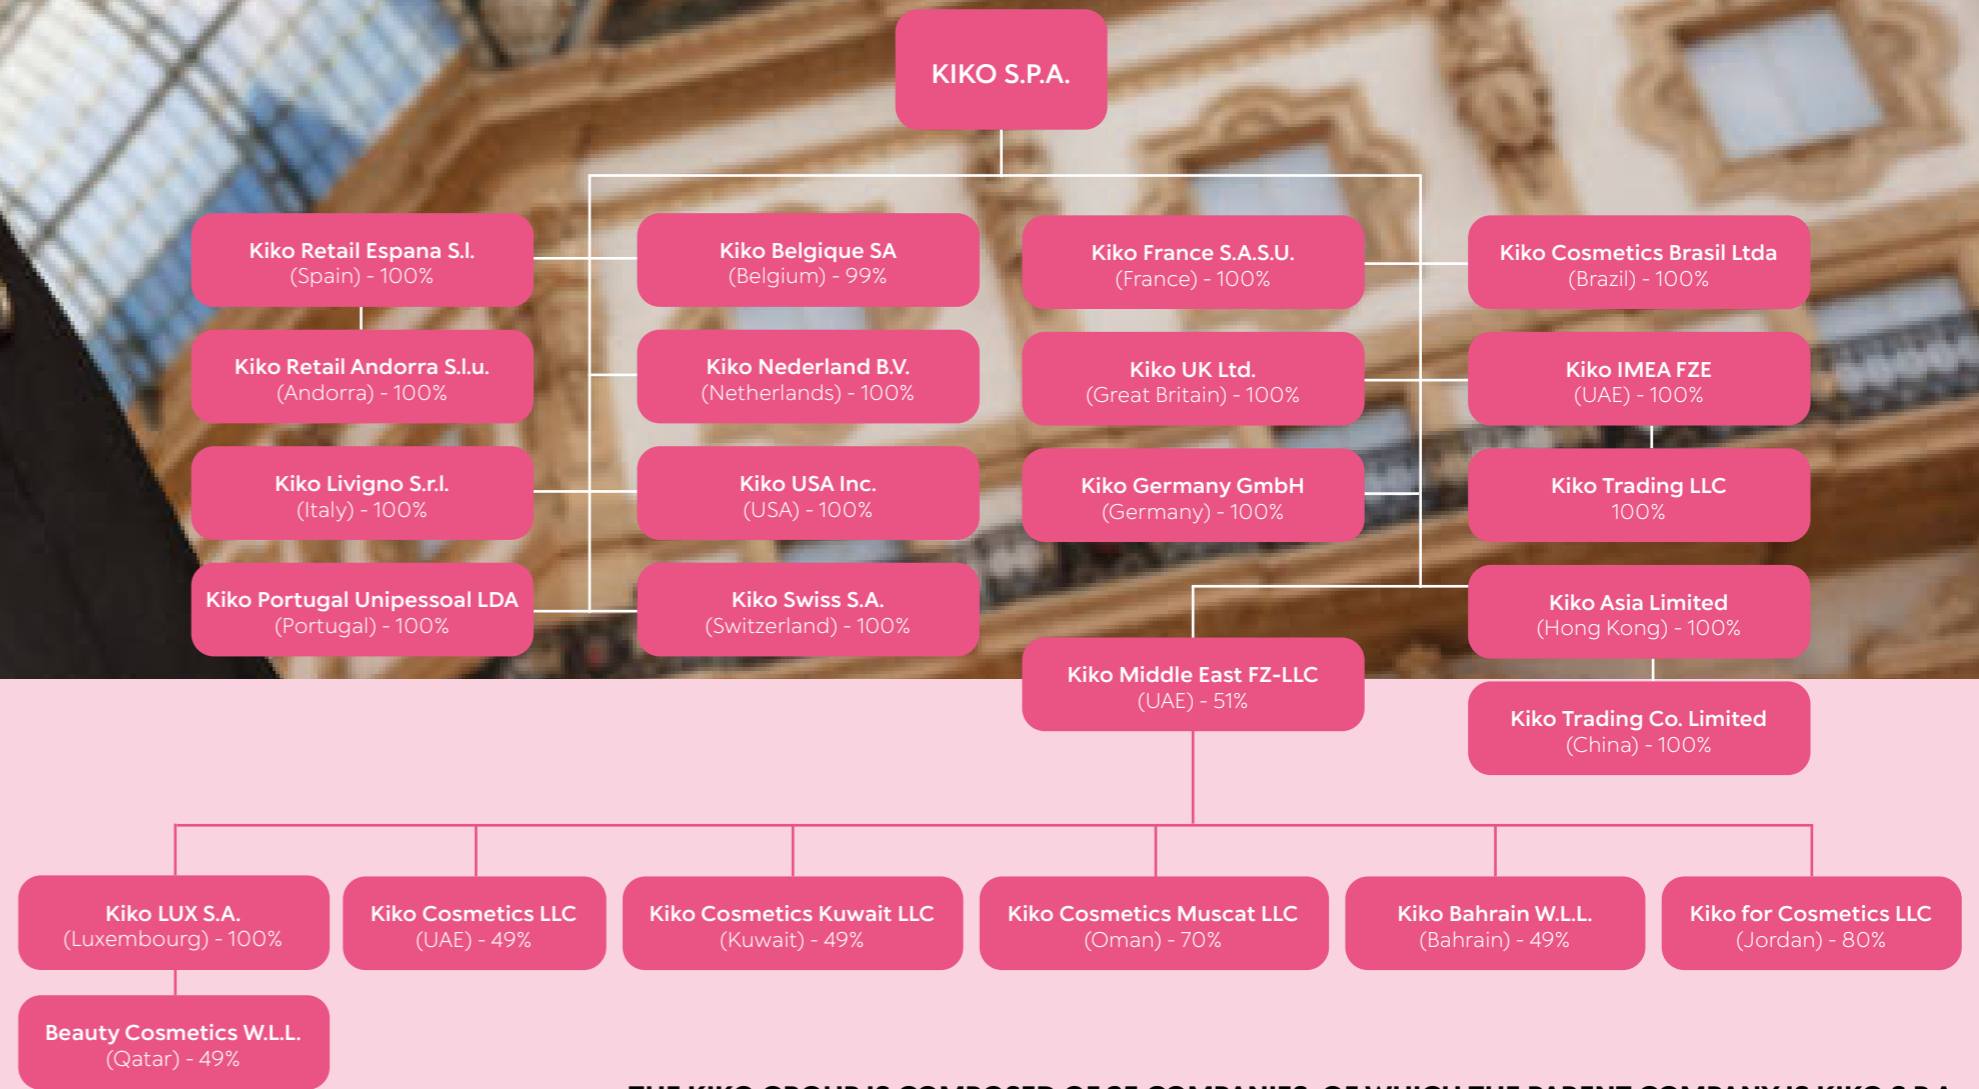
KIKO S.P.A.

Kiko Retail Espana S.l.
(Spain) - 100%

Kiko Retail Andorra S.l.u.
(Andorra) - 100%

Kiko Livigno S.r.l.
(Italy) - 100%

Kiko Portugal Unipessoal LDA
(Portugal) - 100%

Kiko Belgique SA
(Belgium) - 99%

Kiko Nederland B.V.
(Netherlands) - 100%

Kiko USA Inc.
(USA) - 100%

Kiko Swiss S.A.
(Switzerland) - 100%

Kiko France S.A.S.U.
(France) - 100%

Kiko UK Ltd.
(Great Britain) - 100%

Kiko Germany GmbH
(Germany) - 100%

Kiko Cosmetics Brasil Ltda
(Brazil) - 100%

Kiko IMEA FZE
(UAE) - 100%

Kiko Trading LLC
100%

Kiko Asia Limited
(Hong Kong) - 100%

Kiko Trading Co. Limited
(China) - 100%

Kiko Middle East FZ-LLC
(UAE) - 51%

Kiko LUX S.A.
(Luxembourg) - 100%

Beauty Cosmetics W.L.L.
(Qatar) - 49%

Kiko Cosmetics LLC
(UAE) - 49%

Kiko Cosmetics Kuwait LLC
(Kuwait) - 49%

Kiko Cosmetics Muscat LLC
(Oman) - 70%

Kiko Bahrain W.L.L.
(Bahrain) - 49%

Kiko for Cosmetics LLC
(Jordan) - 80%

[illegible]